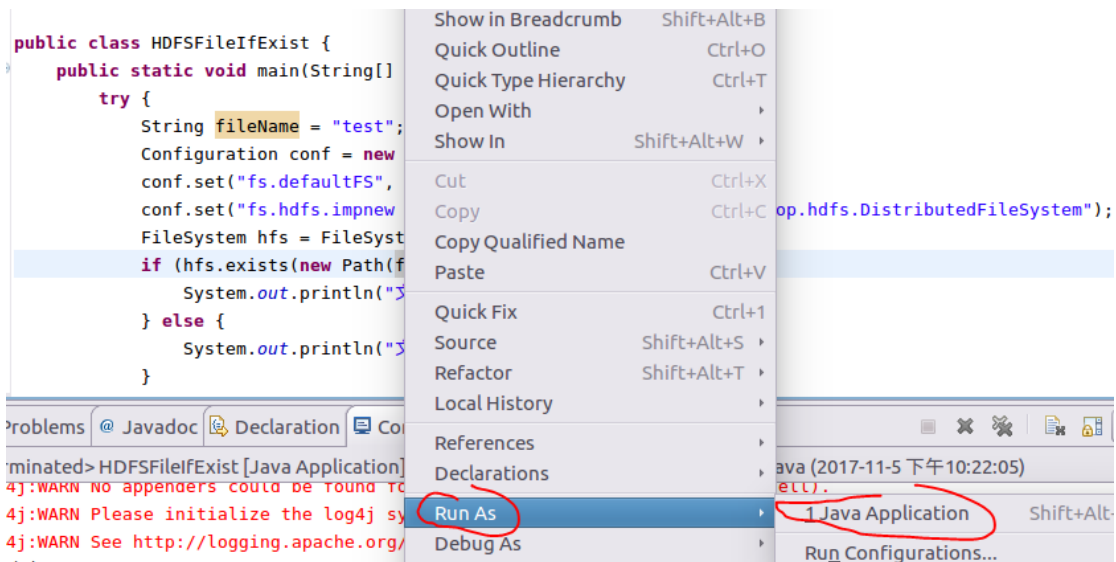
public class HDFSFileIfExist {
    public static void main(String[]
        try {
            String fileName = "test";
            Configuration conf = new
            conf.set("fs.defaultFS",
            conf.set("fs.hdfs.impnew
            FileSystem hfs = FileSyst
            if (hfs.exists(new Path(f
                System.out.println("文
            } else {
                System.out.println("文
            }

op.hdfs.DistributedFileSystem");

Show in Breadcrumb Shift+Alt+B
Quick Outline Ctrl+O
Quick Type Hierarchy Ctrl+T
Open With
Show In Shift+Alt+W
Cut Ctrl+X
Copy Ctrl+C
Copy Qualified Name
Paste Ctrl+V
Quick Fix Ctrl+1
Source Shift+Alt+S
Refactor Shift+Alt+T
Local History
References
Declarations
Run As
Debug As

1 Java Application Shift+Alt-
Run Configurations...

roblems @ Javadoc Declaration Co

rminated> HDFSFileIfExist [Java Application] ava (2017-11-5 下午10:22:05)
4j:WARN No appenders could be found fo ell).
4j:WARN Please initialize the log4j sy
4j:WARN See http://logging.apache.org/